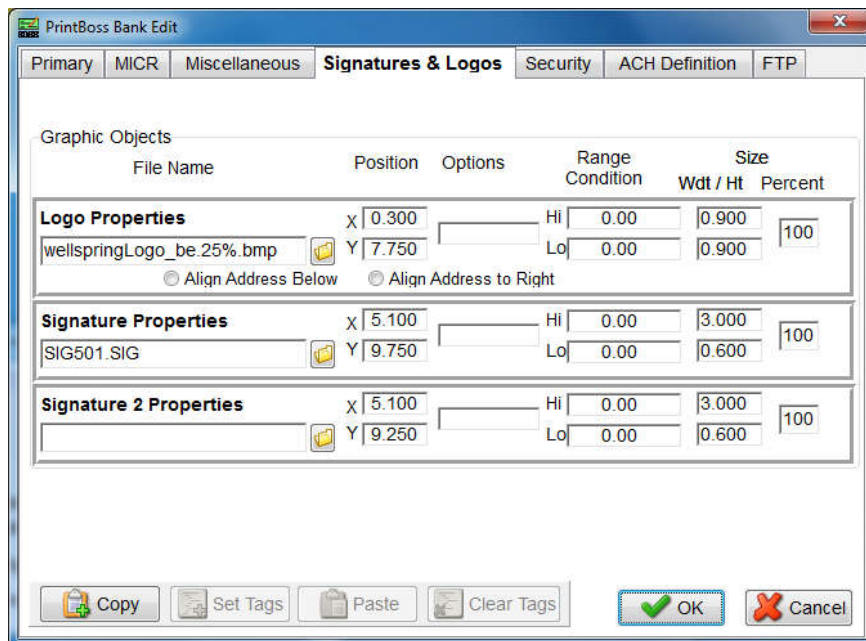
PrintBoss Bank Edit

Primary | MICR | Miscellaneous | Signatures & Logos | Security | ACH Definition | FTP

Graphic Objects

File Name | Position | Options | Range Condition | Size Wdt / Ht | Percent

Logo Properties
wellspringLogo_be.25%.bmp
X 0.300
Y 7.750
Hi 0.00
Lo 0.00
0.900
0.900
100
Align Address Below
Align Address to Right

Signature Properties
SIG501.SIG
X 5.100
Y 9.750
Hi 0.00
Lo 0.00
3.000
0.600
100

Signature 2 Properties
X 5.100
Y 9.250
Hi 0.00
Lo 0.00
3.000
0.600
100

Copy | Set Tags | Paste | Clear Tags | OK | Cancel